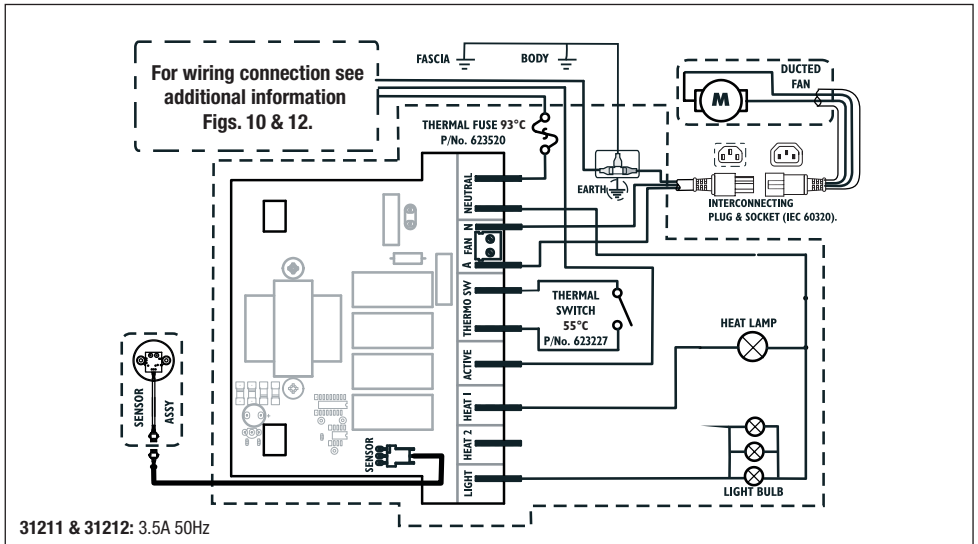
For wiring connection see additional information Figs. 10 & 12.

FASCIA

BODY

DUCTED FAN

M

THERMAL FUSE 93°C
P/No. 623520

EARTH

INTERCONNECTING PLUG & SOCKET (IEC 60320).

NEUTRAL

N

FAN

A

THERMO SW

THERMAL SWITCH
55°C
P/No. 623227

HEAT LAMP

ACTIVE

HEAT 1

HEAT 2

LIGHT

SENSOR

SENSOR

ASSY

LIGHT BULB

31211 & 31212: 3.5A 50Hz